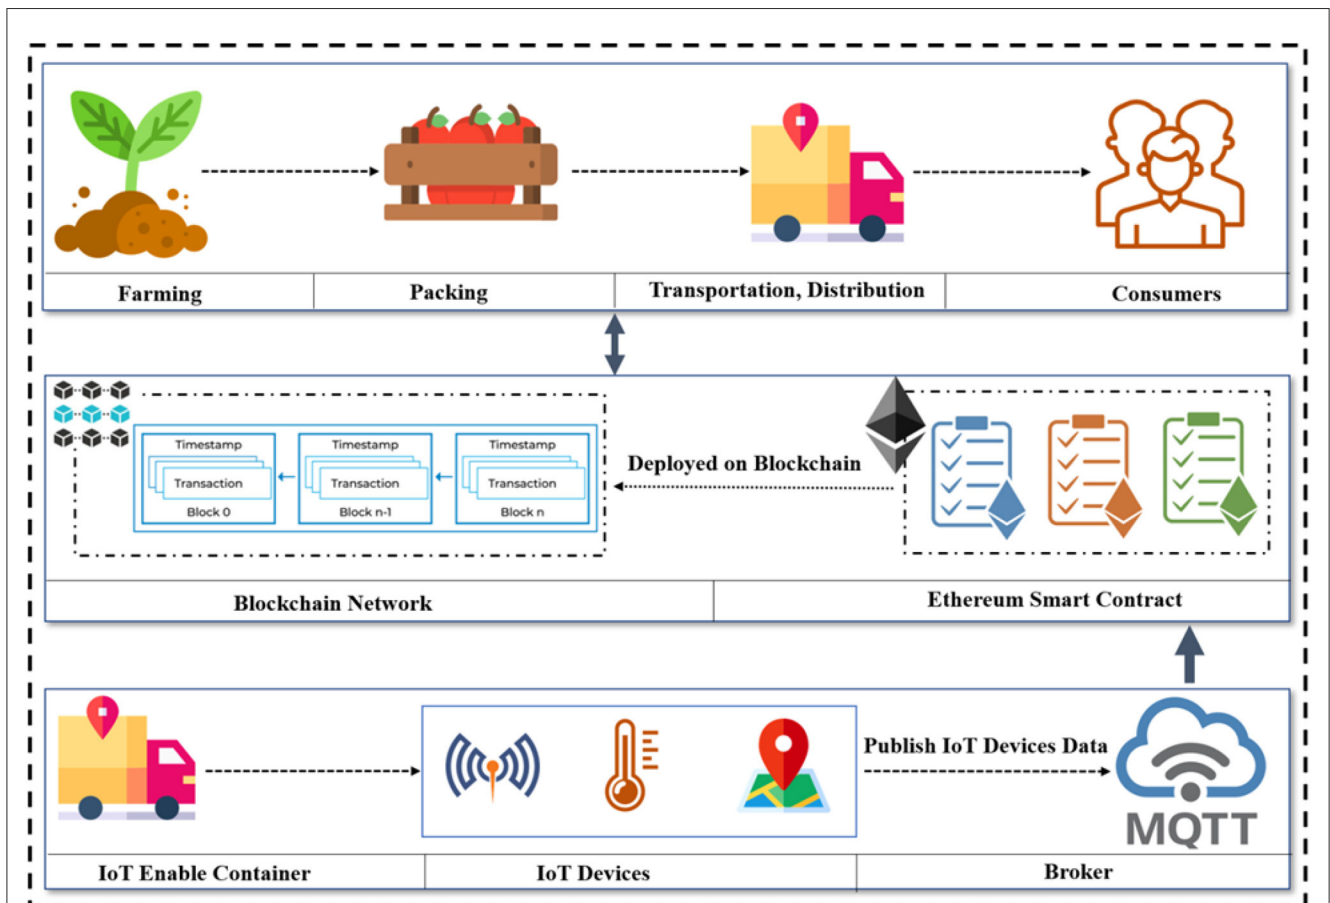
Farming

Packing

Transportation, Distribution

Consumers

Timestamp
Transaction
Block 0

Timestamp
Transaction
Block n-1

Timestamp
Transaction
Block n

Deployed on Blockchain

Blockchain Network

Ethereum Smart Contract

Publish IoT Devices Data

MQTT

IoT Enable Container

IoT Devices

Broker